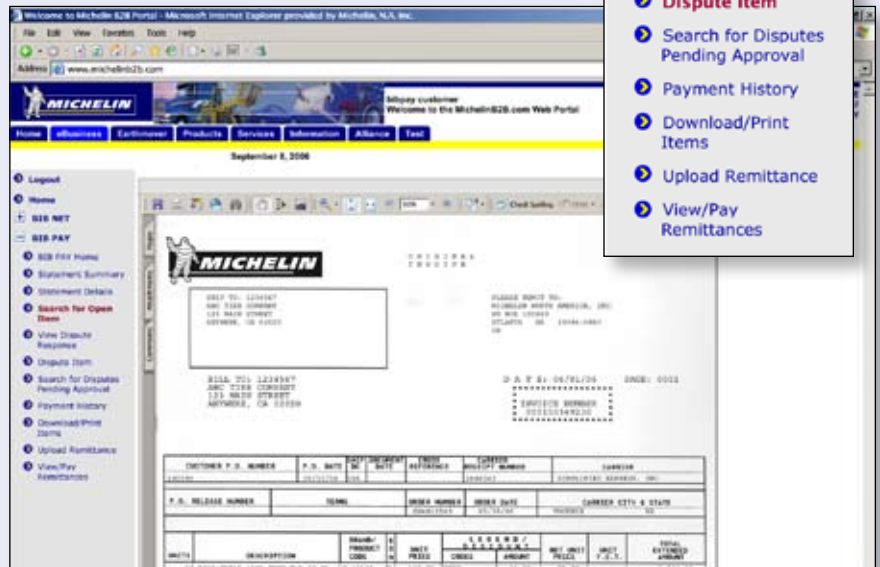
Welcome to Michelin B2B Portal - Microsoft Internet Explorer provided by Michelin, N.A. Inc.

File Edit View Favorites Tools Help

Address www.michelinb2b.com

MICHELIN

bbpay customer
Welcome to the MichelinB2B.com Web Portal

Home eBusiness Earthmover Products Services Information Alliance Test

September 8, 2006

Logout
Home
B2B NET
B2B PAY
B2B PAY Home
Statement Summary
Statement Details
Search for Open Item
View Dispute Response
Dispute Item
Search for Disputes Pending Approval
Payment History
Download/Print Items
Upload Remittance
View/Pay Remittances

Dispute Item
Search for Disputes Pending Approval
Payment History
Download/Print Items
Upload Remittance
View/Pay Remittances

MICHELIN

ORIGINAL INVOICE

SHIP TO: 1234567
ABC TIRE COMPANY
123 MAIN STREET
ANYWHERE, CA 01000

PLEASE REMIT TO:
MICHELIN NORTH AMERICA, INC.
PO BOX 100000
ATLANTA GA 30384-0000
US

BILL TO: 1234567
ABC TIRE COMPANY
123 MAIN STREET
ANYWHERE, CA 22220

DATE: 06/01/06 PAGE: 0001

INVOICE NUMBER
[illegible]

| CUSTOMER P.O. NUMBER | P.O. DATE | SHIP DC | SHIPMENT DATE | CREDIT REFERENCE | CARRIER RECEIPT NUMBER | CARRIER |
|---|---|---|---|---|---|---|
| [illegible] | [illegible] | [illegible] | | | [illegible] | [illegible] |

| P.O. RELEASE NUMBER | TERMS | ORDER NUMBER | ORDER DATE | CARRIER CITY & STATE |
|---|---|---|---|---|
| | | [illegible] | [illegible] | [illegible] |

| UNITS | DESCRIPTION | Brand/PRODUCT CODE | | UNIT PRICE | LEGEND / DISCOUNT CODES | AMOUNT | NET UNIT PRICE | UNIT F.E.T. | TOTAL EXTENDED AMOUNT |
|---|---|---|---|---|---|---|---|---|---|